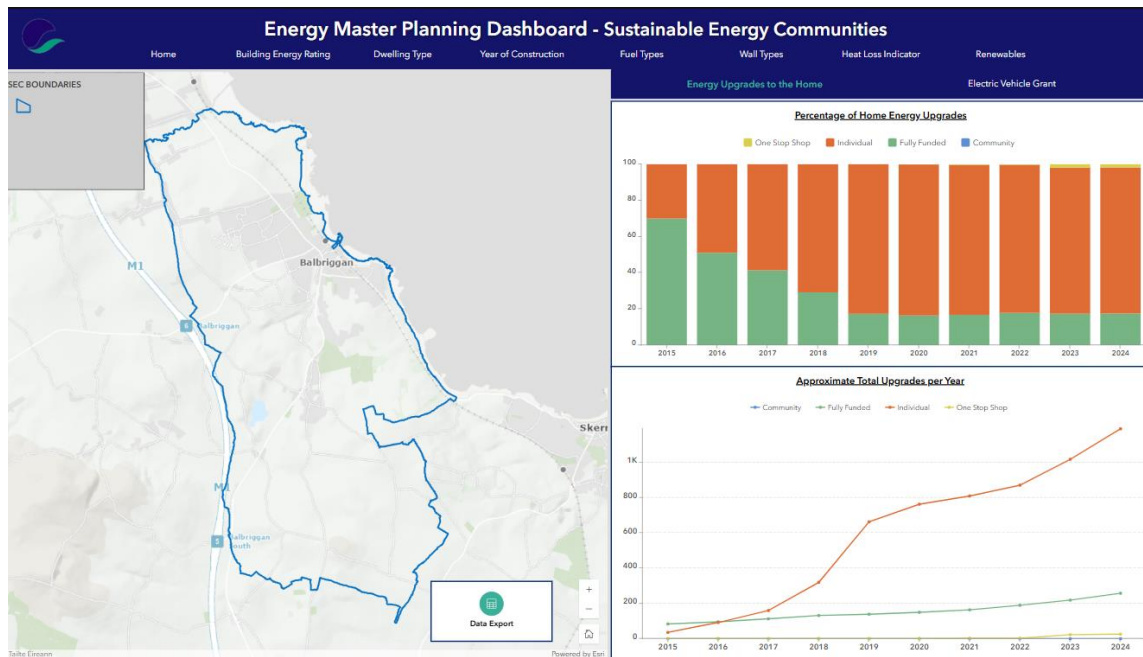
Energy Master Planning Dashboard - Sustainable Energy Communities

Home
Building Energy Rating
Dwelling Type
Year of Construction
Fuel Types
Wall Types
Heat Loss Indicator
Renewables
Energy Upgrades to the Home
Electric Vehicle Grant

SEC BOUNDARIES

M1
Balbriggan
Balbriggan
M1
Balbriggan South
Skerr
Tailte Éireann
Powered by Esri

Data Export

+
−

Percentage of Home Energy Upgrades

One Stop Shop
Individual
Fully Funded
Community

100
80
60
40
20
0

2015
2016
2017
2018
2019
2020
2021
2022
2023
2024

Approximate Total Upgrades per Year

Community
Fully Funded
Individual
One Stop Shop

1K
800
600
400
200
0

2015
2016
2017
2018
2019
2020
2021
2022
2023
2024